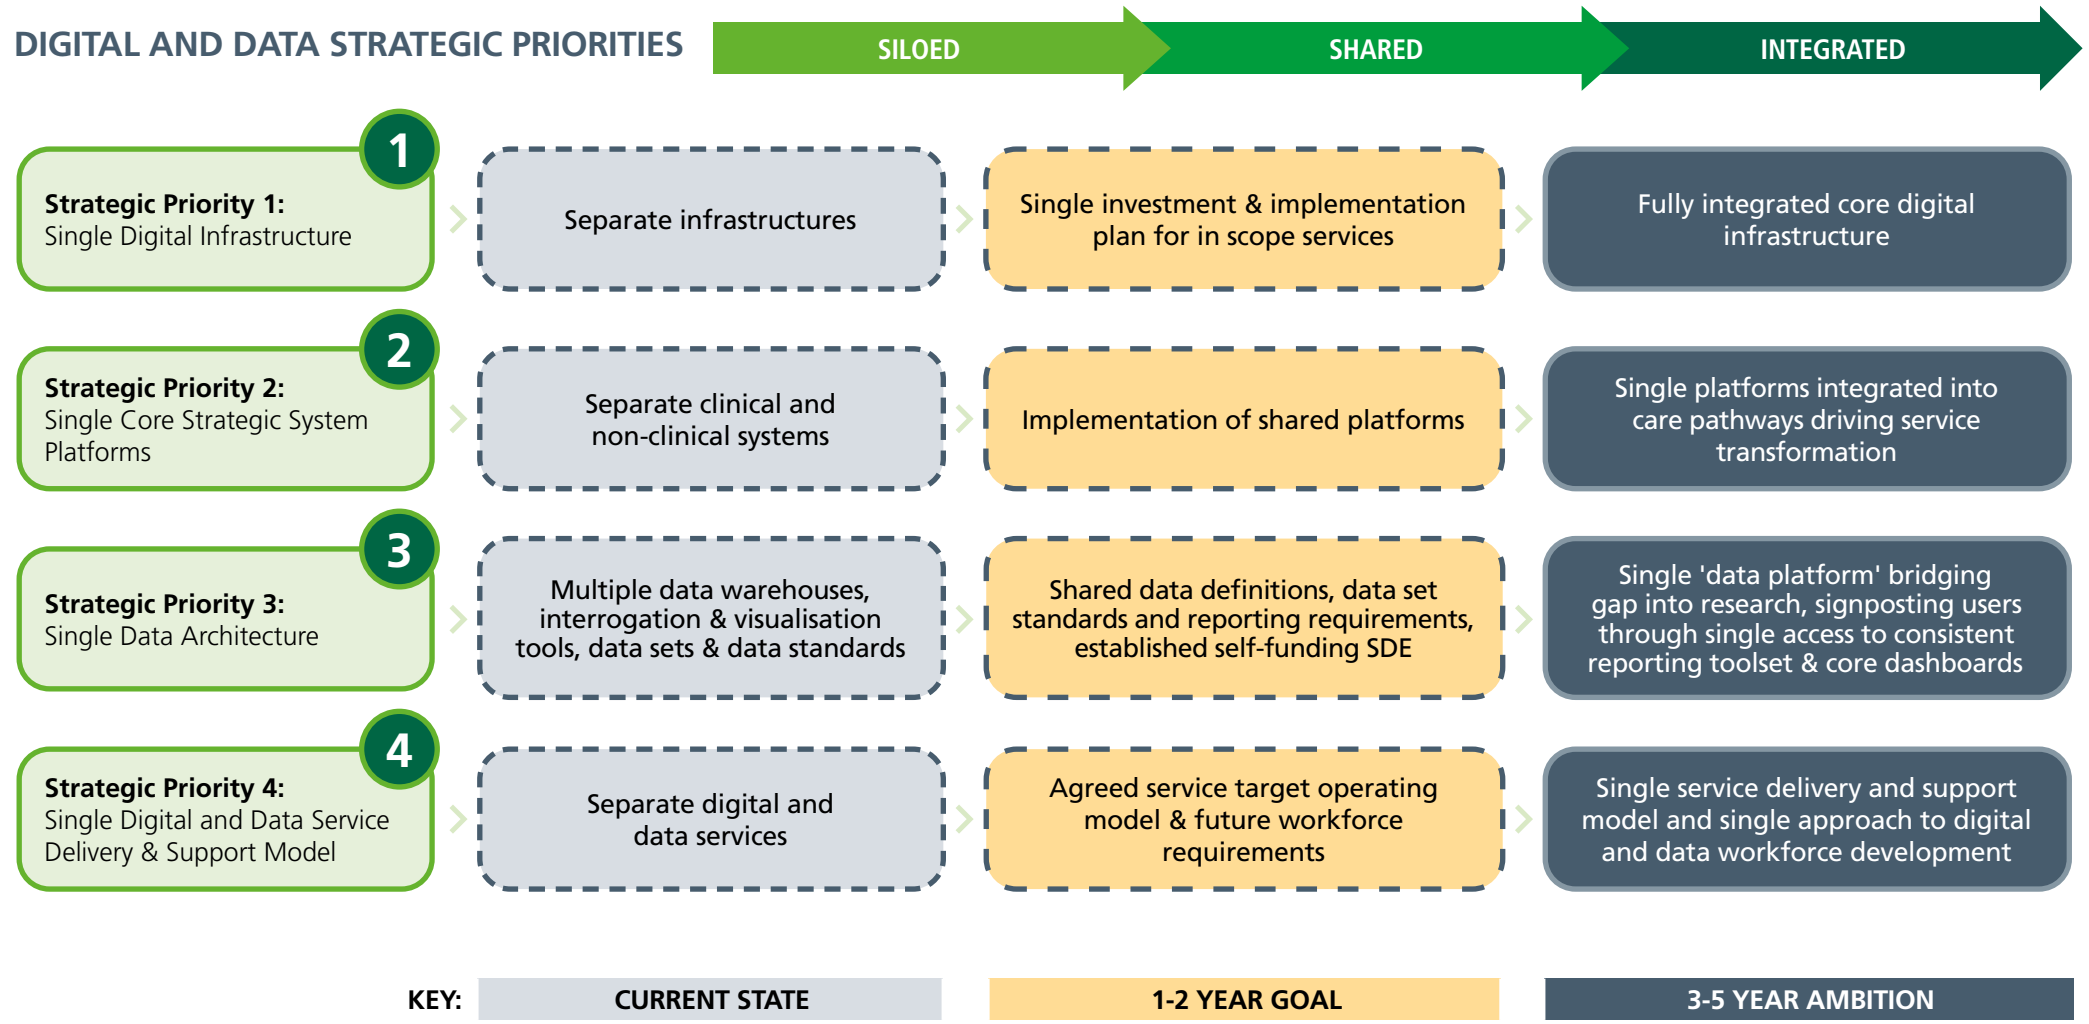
DIGITAL AND DATA STRATEGIC PRIORITIES

SILOED

SHARED

INTEGRATED

1

Strategic Priority 1:
Single Digital Infrastructure

Separate infrastructures

Single investment & implementation plan for in scope services

Fully integrated core digital infrastructure

2

Strategic Priority 2:
Single Core Strategic System Platforms

Separate clinical and non-clinical systems

Implementation of shared platforms

Single platforms integrated into care pathways driving service transformation

3

Strategic Priority 3:
Single Data Architecture

Multiple data warehouses, interrogation & visualisation tools, data sets & data standards

Shared data definitions, data set standards and reporting requirements, established self-funding SDE

Single 'data platform' bridging gap into research, signposting users through single access to consistent reporting toolset & core dashboards

4

Strategic Priority 4:
Single Digital and Data Service Delivery & Support Model

Separate digital and data services

Agreed service target operating model & future workforce requirements

Single service delivery and support model and single approach to digital and data workforce development

KEY:

CURRENT STATE

1-2 YEAR GOAL

3-5 YEAR AMBITION